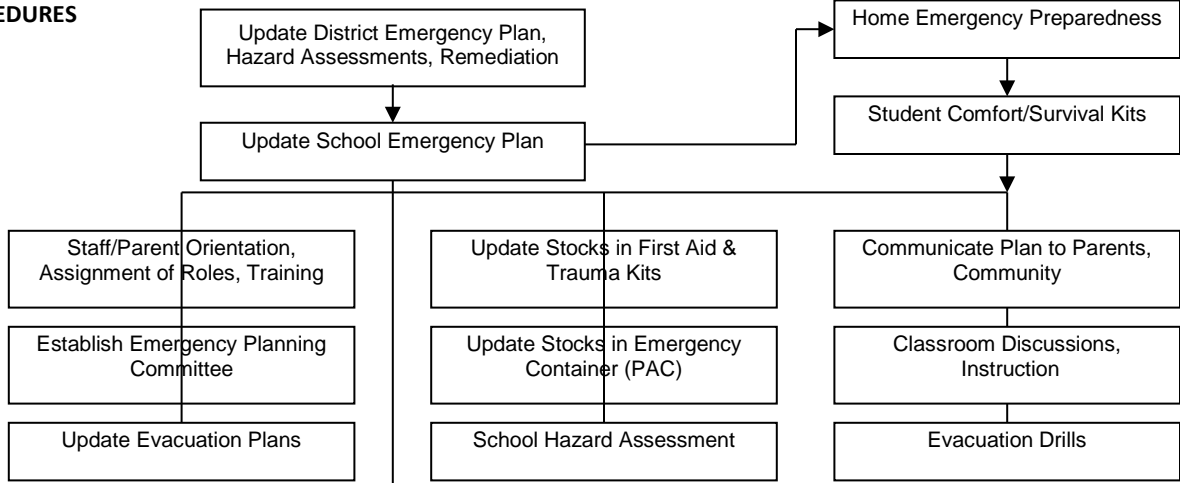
EDURES

Update District Emergency Plan, Hazard Assessments, Remediation

Home Emergency Preparedness

Update School Emergency Plan

Student Comfort/Survival Kits

Staff/Parent Orientation, Assignment of Roles, Training

Establish Emergency Planning Committee

Update Evacuation Plans

Update Stocks in First Aid & Trauma Kits

Update Stocks in Emergency Container (PAC)

School Hazard Assessment

Communicate Plan to Parents, Community

Classroom Discussions, Instruction

Evacuation Drills